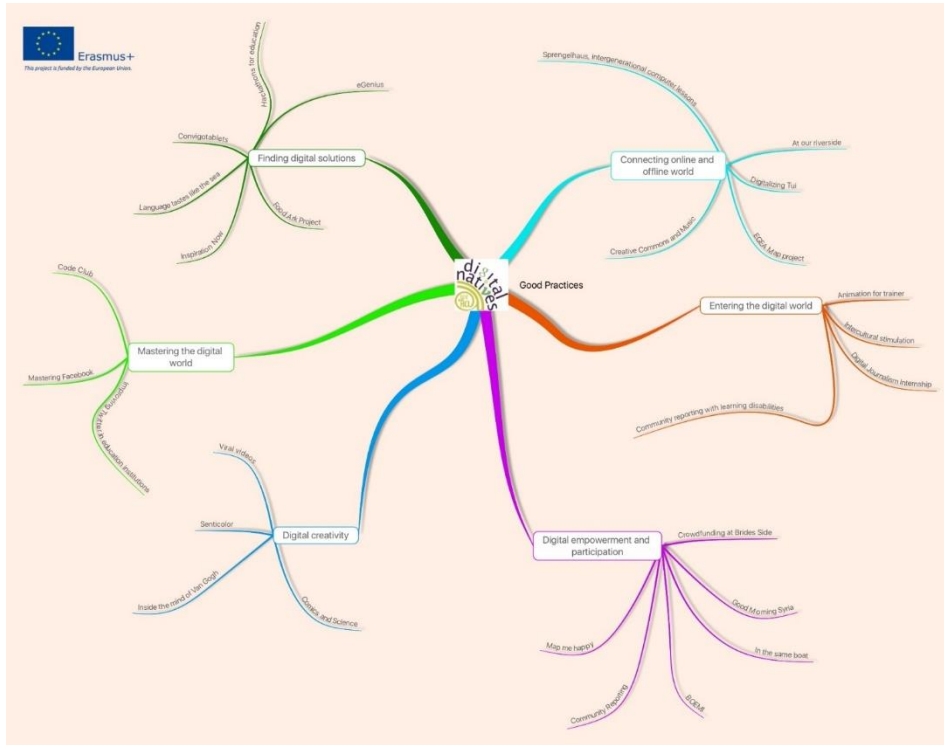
Erasmus+
This project is funded by the European Union.

digital natives

Good Practices

Finding digital solutions
Hackathons for education
eGenius
Convigotablets
Language tastes like the sea
Read AA Project
Inspiration Now

Connecting online and offline world
Sprengelhaus, intergenerational computer lessons
At our riverside
Digitalizing Tui
Creative Commons and Music
EGEA Map project

Mastering the digital world
Code Club
Mastering Facebook
Promoting Twitter in education institutions

Entering the digital world
Animation for trainer
Intercultural stimulation
Digital Journalism Internship
Community reporting with learning disabilities

Digital creativity
Viral videos
Senticolor
Inside the mind of Van Gogh
Comics and Science

Digital empowerment and participation
Crowdfunding at Brides Side
Good Morning Syria
In the same boat
BOEMI
Community Reporting
Map me happy